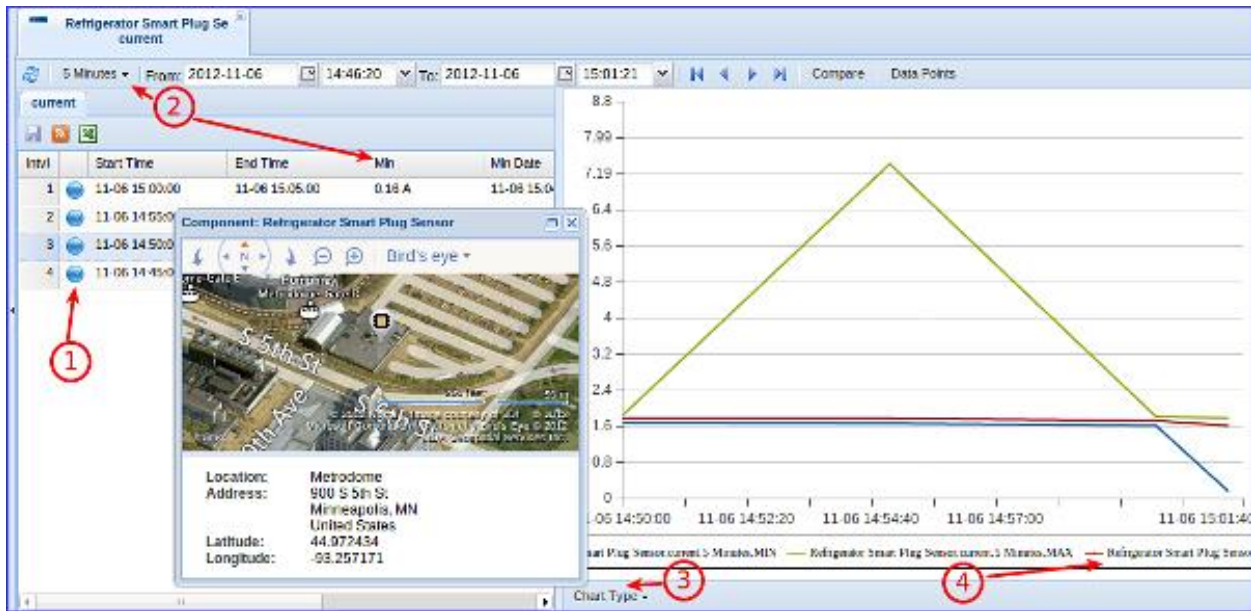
Refrigerator Smart Plug Se current

5 Minutes ▾ From: 2012-11-06 14:46:20 To: 2012-11-06 15:01:21 Compare Data Points

current

| Intvl | | Start Time | End Time | Min | Min Date |
|---|---|---|---|---|---|
| 1 | | 11-06 15:00:00 | 11-06 15:05:00 | 0.16 A | 11-06 15:0 |
| 2 | | 11-06 14:55:0 | | | |
| 3 | | 11-06 14:50:0 | | | |
| 4 | | 11-06 14:45:0 | | | |

Component: Refrigerator Smart Plug Sensor

Bird's eye ▾

S 5th St

Location: Metrodome
Address: 900 S 5th St
Minneapolis, MN
United States
Latitude: 44.972434
Longitude: -93.257171

1

2

3

4

8.8
7.99
7.19
6.4
5.6
4.8
4
3.2
2.4
1.6
0.8
0

11-06 14:50:00 11-06 14:52:20 11-06 14:54:40 11-06 14:57:00 11-06 15:01:40

Smart Plug Sensor.current.5 Minutes.MIN — Refrigerator Smart Plug Sensor.current.5 Minutes.MAX — Refrigerator Smart Plug Sensor

Chart Type ▾